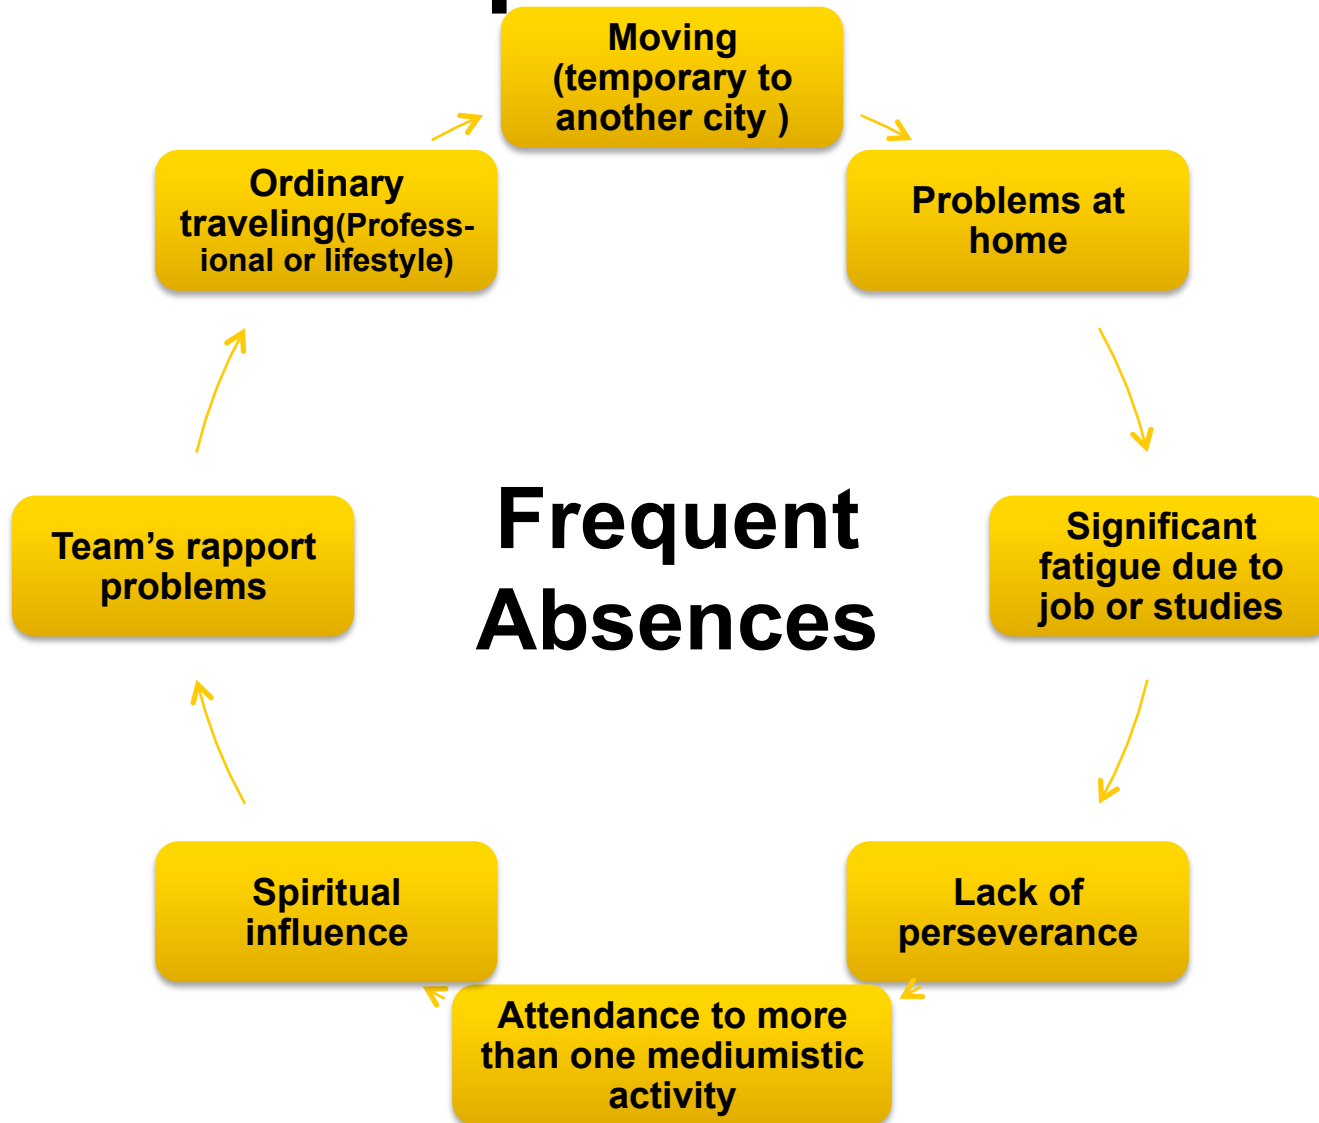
Moving (temporary to another city )

Problems at home

Significant fatigue due to job or studies

Lack of perseverance

Attendance to more than one mediumistic activity

Spiritual influence

Team's rapport problems

Ordinary traveling(Professional or lifestyle)

Frequent Absences